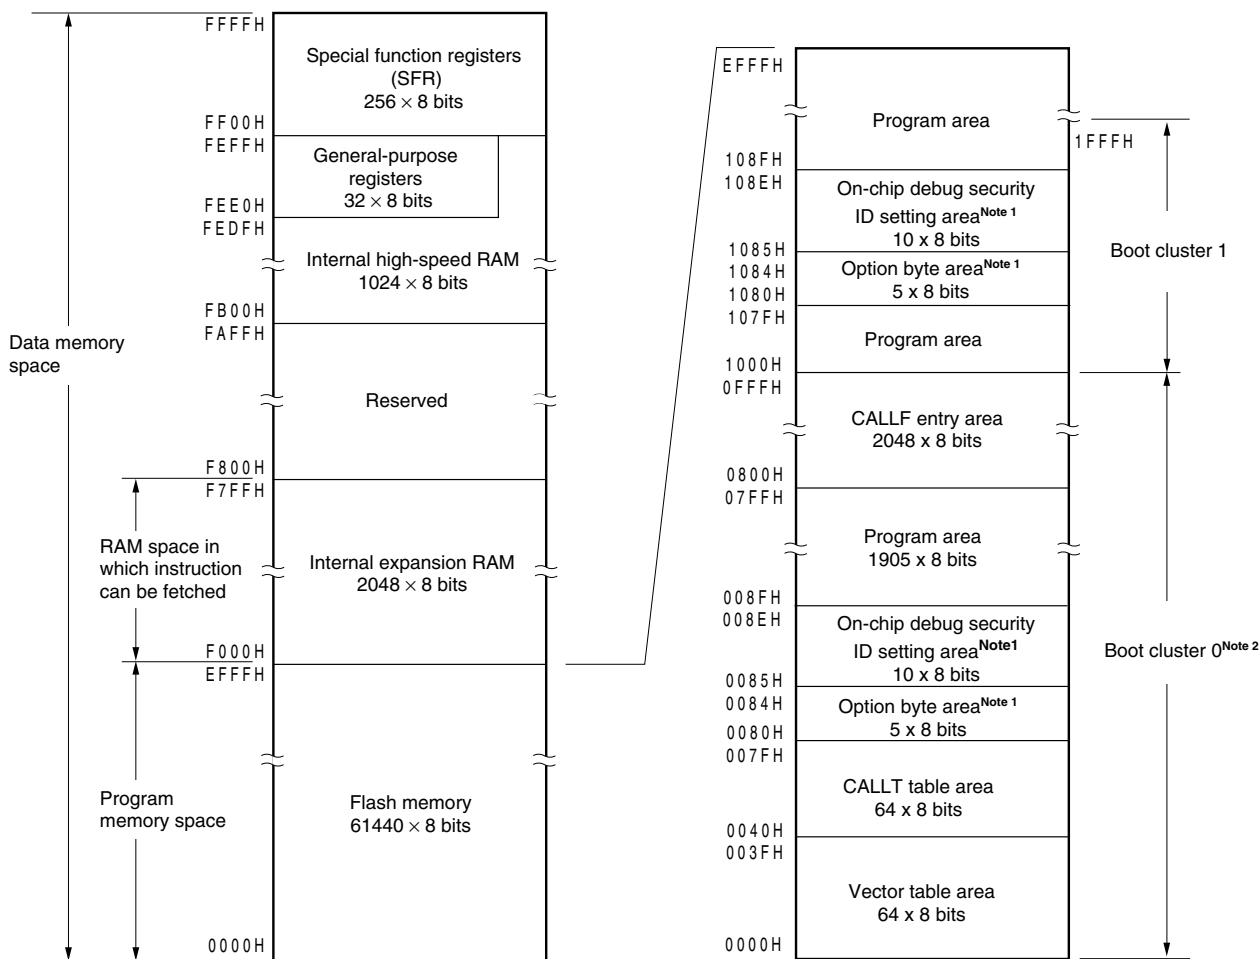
FFFFH
Special function registers (SFR)
$256 \times 8$ bits
FF00H
FEFFH
General-purpose registers
$32 \times 8$ bits
FEE0H
FEDFH
Internal high-speed RAM
$1024 \times 8$ bits
FB00H
FAFFH
Data memory space
Reserved
F800H
F7FFH
RAM space in which instruction can be fetched
Internal expansion RAM
$2048 \times 8$ bits
F000H
EFFFH
Program memory space
Flash memory
$61440 \times 8$ bits
0000H

EFFFH
Program area
1FFFH
108FH
108EH
On-chip debug security ID setting area$^{\text{Note 1}}$
10 x 8 bits
1085H
1084H
Option byte area$^{\text{Note 1}}$
5 x 8 bits
1080H
107FH
Program area
1000H
Boot cluster 1
0FFFH
CALLF entry area
2048 x 8 bits
0800H
07FFH
Program area
1905 x 8 bits
008FH
008EH
On-chip debug security ID setting area$^{\text{Note1}}$
10 x 8 bits
0085H
0084H
Option byte area$^{\text{Note 1}}$
5 x 8 bits
0080H
007FH
CALLT table area
64 x 8 bits
0040H
003FH
Vector table area
64 x 8 bits
0000H
Boot cluster 0$^{\text{Note 2}}$